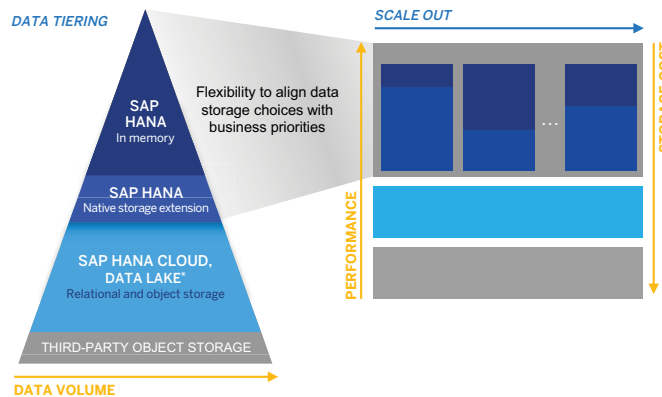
DATA TIERING

SAP HANA
In memory

SAP HANA
Native storage extension

SAP HANA CLOUD, DATA LAKE*
Relational and object storage

THIRD-PARTY OBJECT STORAGE

DATA VOLUME

Flexibility to align data storage choices with business priorities

SCALE OUT

PERFORMANCE

...

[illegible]